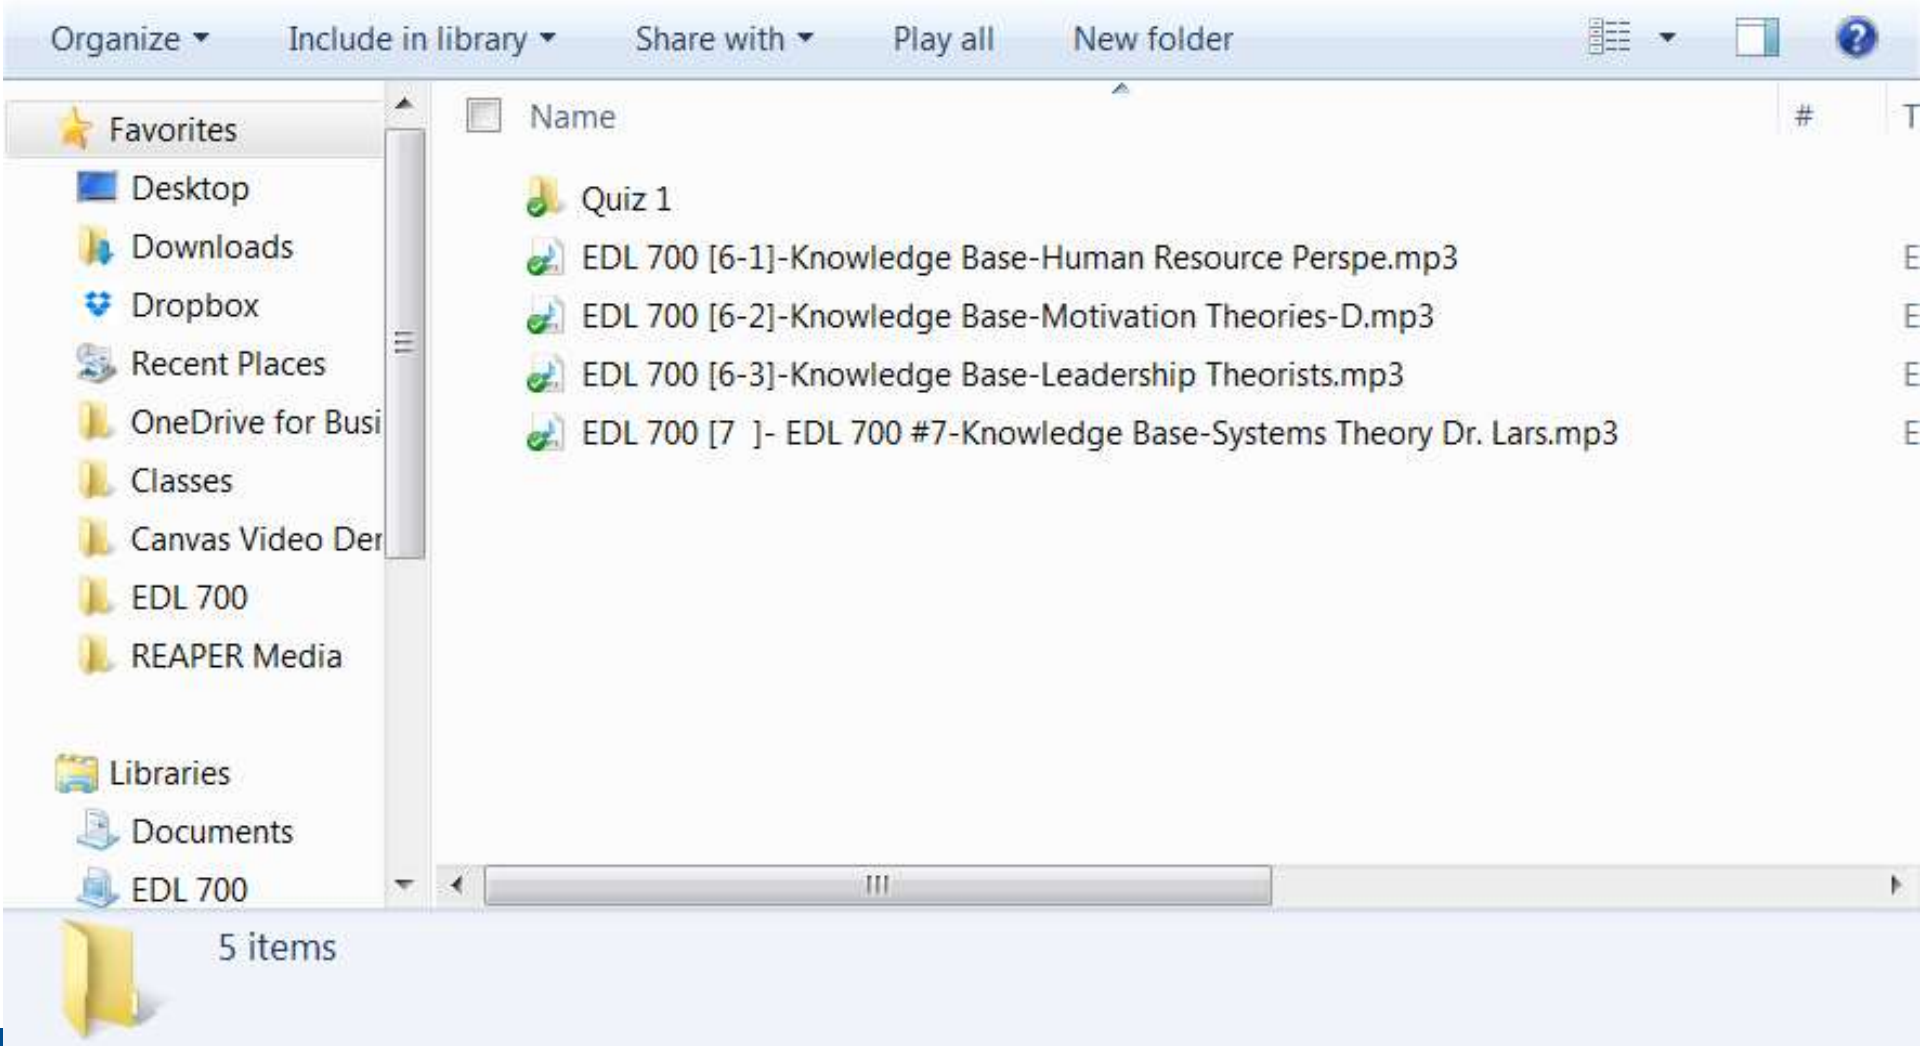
Organize ▾ Include in library ▾ Share with ▾ Play all New folder

Favorites
Desktop
Downloads
Dropbox
Recent Places
OneDrive for Busi
Classes
Canvas Video Der
EDL 700
REAPER Media

Libraries
Documents
EDL 700

| Name | # | T |
|---|---|---|
| Quiz 1 | | |
| EDL 700 [6-1]-Knowledge Base-Human Resource Perspe.mp3 | | E |
| EDL 700 [6-2]-Knowledge Base-Motivation Theories-D.mp3 | | E |
| EDL 700 [6-3]-Knowledge Base-Leadership Theorists.mp3 | | E |
| EDL 700 [7 ]- EDL 700 #7-Knowledge Base-Systems Theory Dr. Lars.mp3 | | E |

5 items